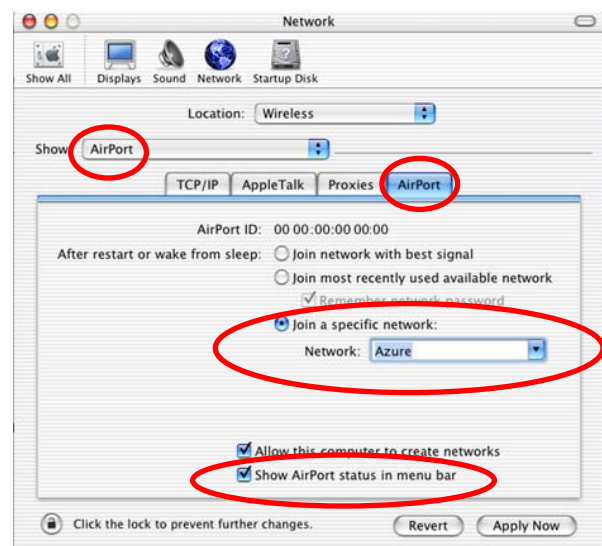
Network

Show All Displays Sound Network Startup Disk

Location: Wireless

Show AirPort

TCP/IP AppleTalk Proxies AirPort

AirPort ID: 00:00:00:00:00:00

After restart or wake from sleep: Join network with best signal

Join most recently used available network

Remember network password

Join a specific network:

Network: Azure

Allow this computer to create networks

Show AirPort status in menu bar

Click the lock to prevent further changes.

Revert Apply Now